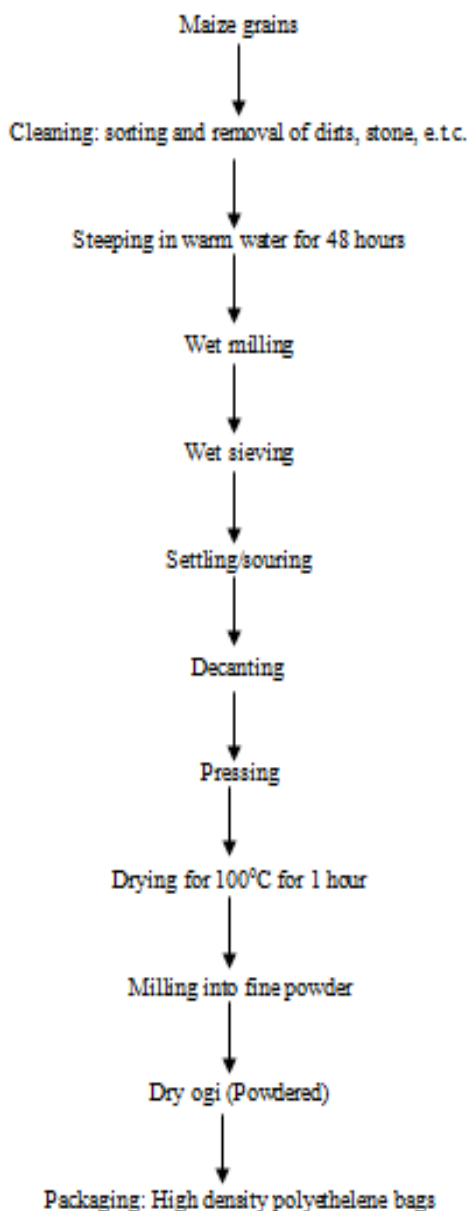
Maize grains

Cleaning: sorting and removal of dirts, stone, e.t.c.

Steeping in warm water for 48 hours

Wet milling

Wet sieving

Settling/souring

Decanting

Pressing

Drying for $100^0C$ for 1 hour

Milling into fine powder

Dry ogi (Powdered)

Packaging: High density polyethelene bags